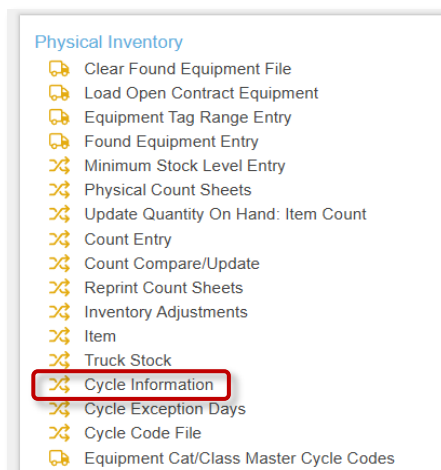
Physical Inventory

Clear Found Equipment File
Load Open Contract Equipment
Equipment Tag Range Entry
Found Equipment Entry
Minimum Stock Level Entry
Physical Count Sheets
Update Quantity On Hand: Item Count
Count Entry
Count Compare/Update
Reprint Count Sheets
Inventory Adjustments
Item
Truck Stock
Cycle Information
Cycle Exception Days
Cycle Code File
Equipment Cat/Class Master Cycle Codes